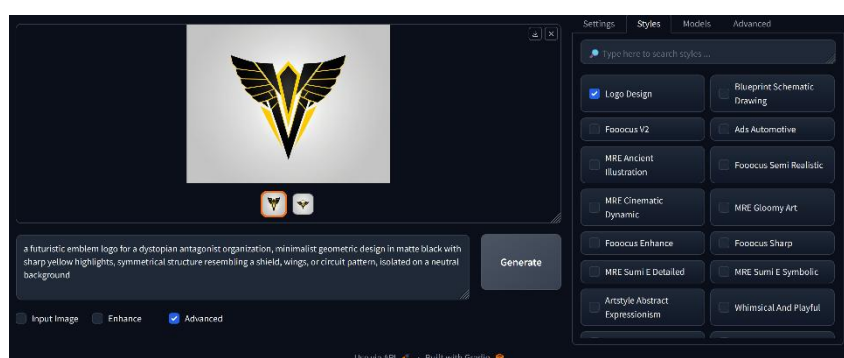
Settings Styles Models Advanced

Type here to search styles ...

Logo Design

Blueprint Schematic Drawing

Fooocus V2

Ads Automotive

MRE Ancient Illustration

Fooocus Semi Realistic

MRE Cinematic Dynamic

MRE Gloomy Art

Fooocus Enhance

Fooocus Sharp

MRE Sumi E Detailed

MRE Sumi E Symbolic

Artstyle Abstract Expressionism

Whimsical And Playful

a futuristic emblem logo for a dystopian antagonist organization, minimalist geometric design in matte black with sharp yellow highlights, symmetrical structure resembling a shield, wings, or circuit pattern, isolated on a neutral background

Generate

Input Image Enhance Advanced

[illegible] · Built with Gradio